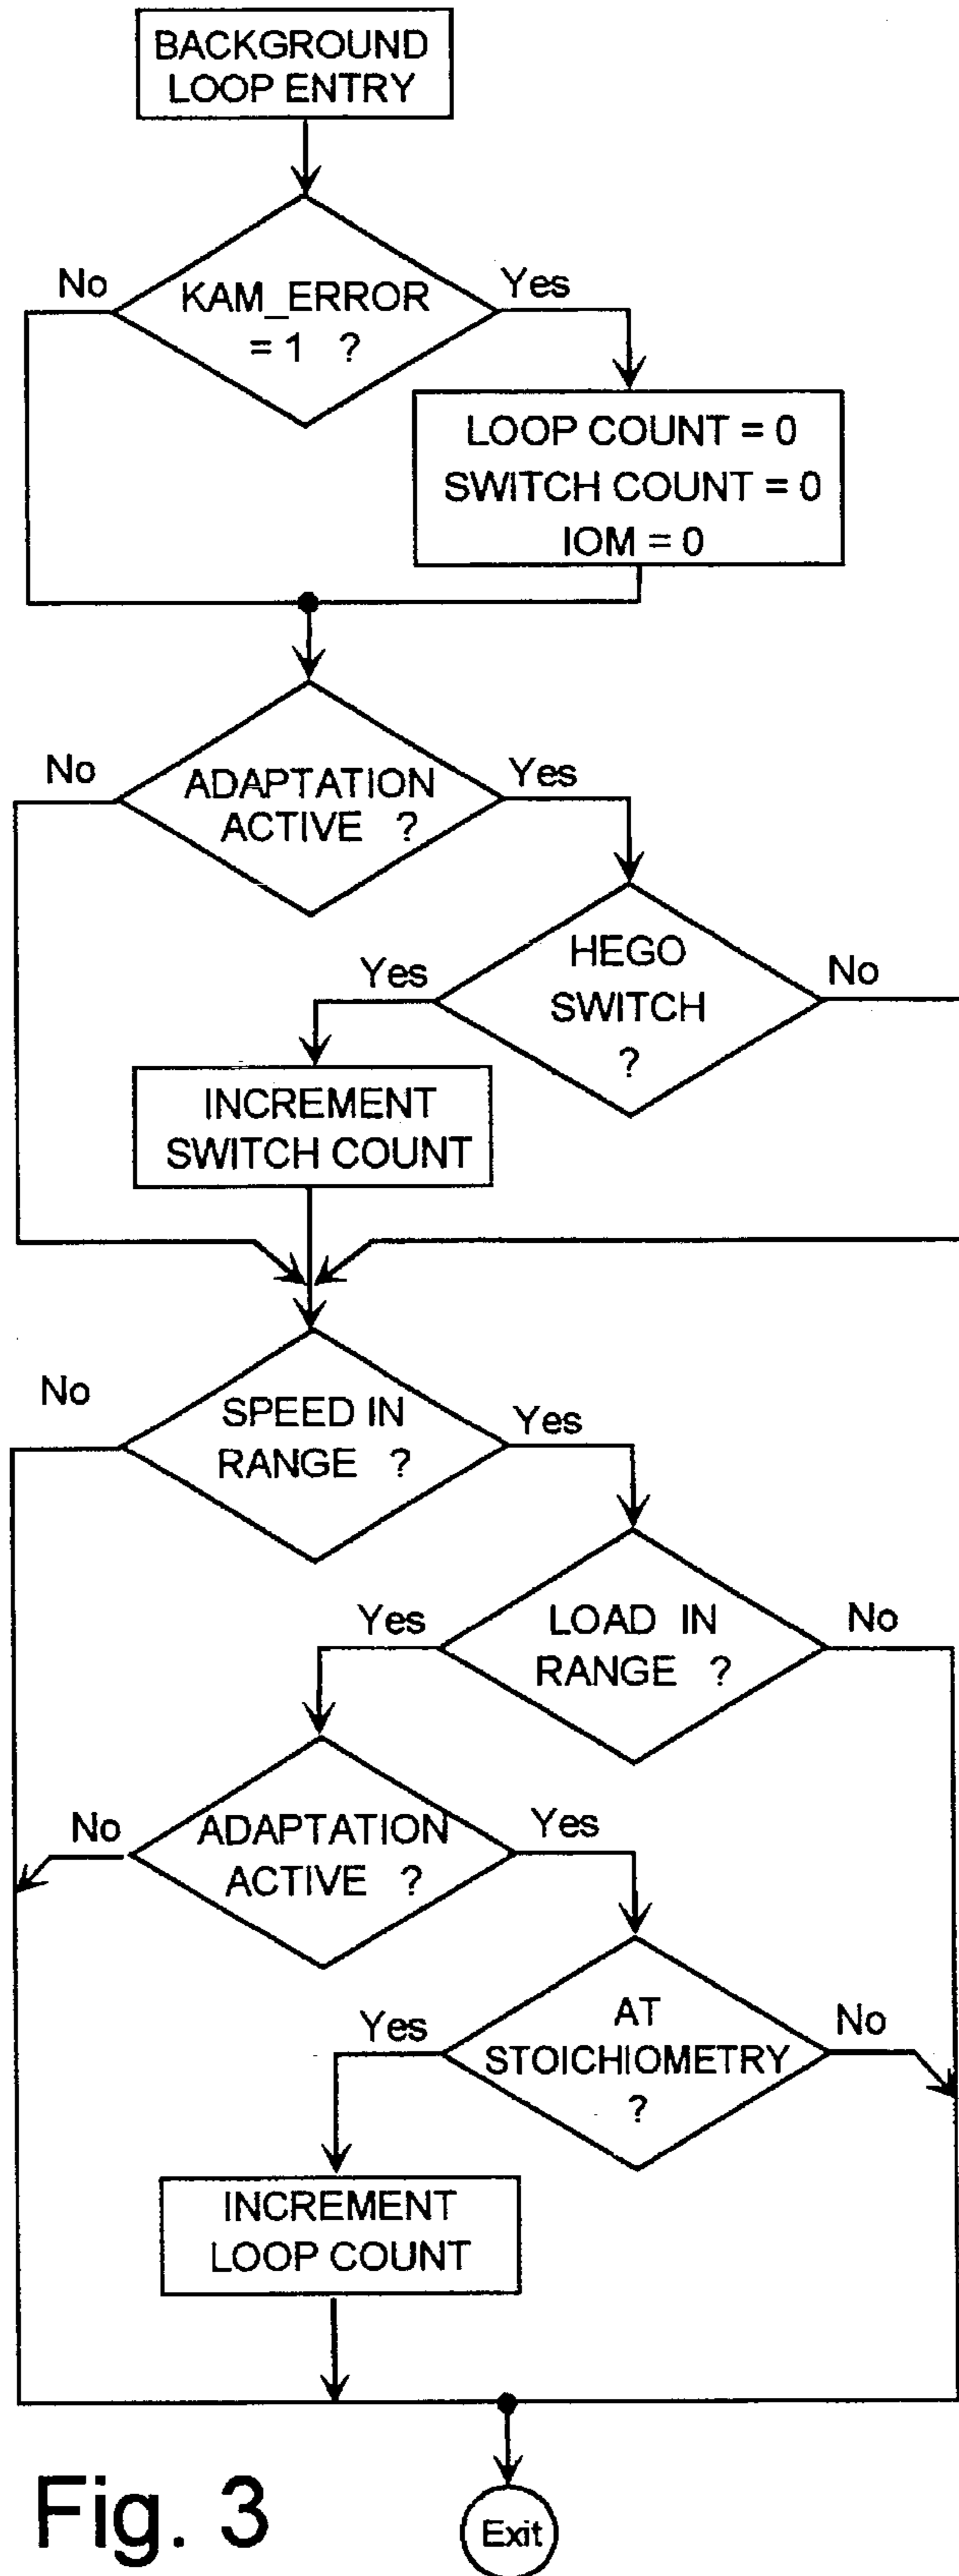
BACKGROUND LOOP ENTRY

No

KAM_ERROR = 1 ?

Yes

LOOP COUNT = 0
SWITCH COUNT = 0
IOM = 0

No

ADAPTATION ACTIVE ?

Yes

Yes

HEGO SWITCH ?

No

INCREMENT SWITCH COUNT

No

SPEED IN RANGE ?

Yes

Yes

LOAD IN RANGE ?

No

No

ADAPTATION ACTIVE ?

Yes

Yes

AT STOICHIOMETRY ?

No

INCREMENT LOOP COUNT

Fig. 3

Exit